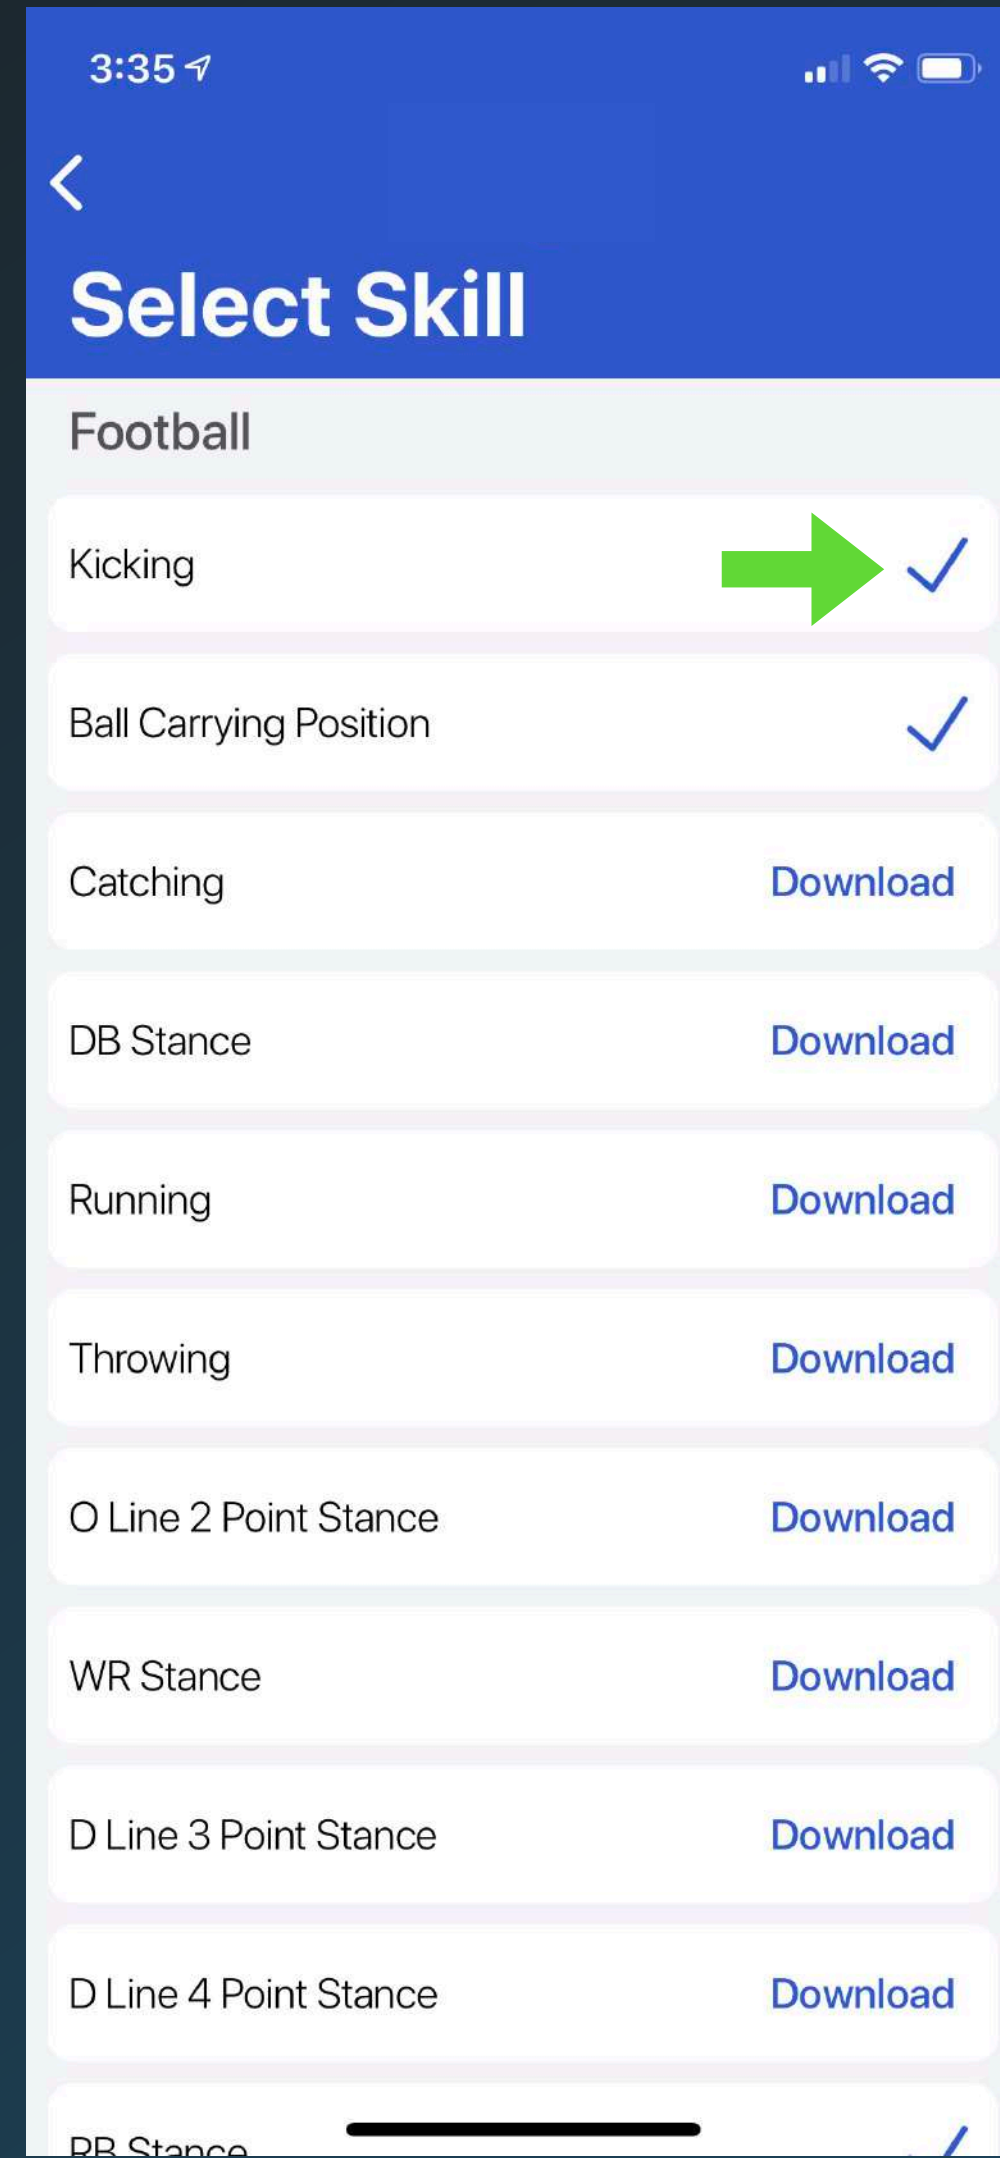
3:35

Select Skill

Football

Kicking

Ball Carrying Position

Catching Download

DB Stance Download

Running Download

Throwing Download

O Line 2 Point Stance Download

WR Stance Download

D Line 3 Point Stance Download

D Line 4 Point Stance Download

RB Stance